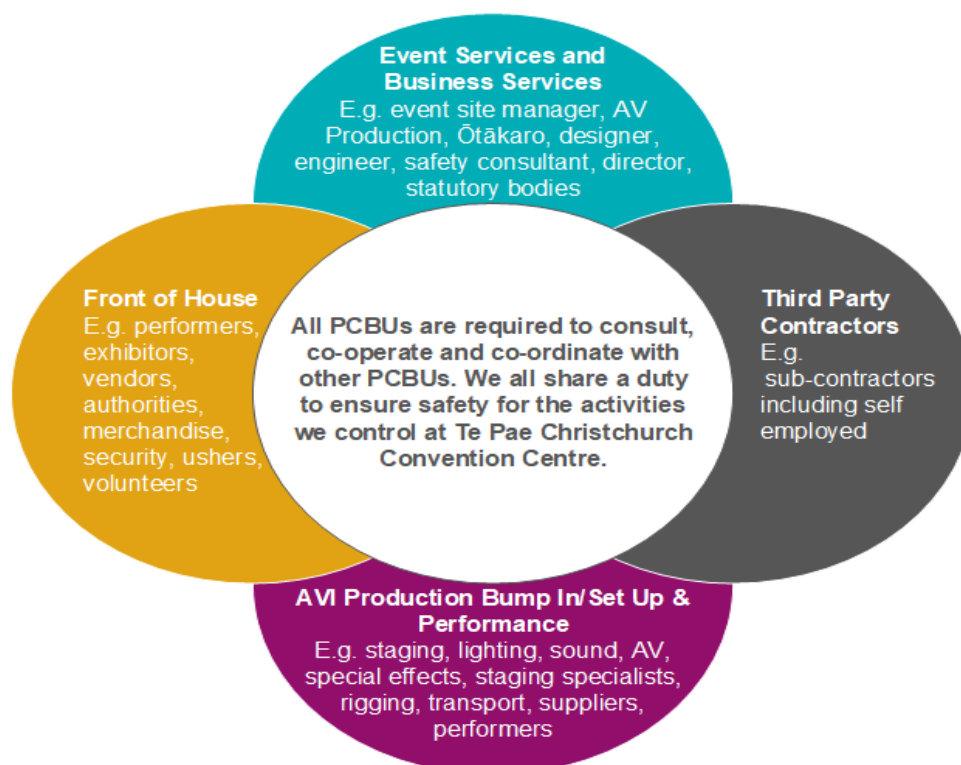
Event Services and Business Services
E.g. event site manager, AV Production, Ōtākaro, designer, engineer, safety consultant, director, statutory bodies

Front of House
E.g. performers, exhibitors, vendors, authorities, merchandise, security, ushers, volunteers

All PCBUs are required to consult, co-operate and co-ordinate with other PCBUs. We all share a duty to ensure safety for the activities we control at Te Pae Christchurch Convention Centre.

Third Party Contractors
E.g. sub-contractors including self employed

AVI Production Bump In/Set Up & Performance
E.g. staging, lighting, sound, AV, special effects, staging specialists, rigging, transport, suppliers, performers